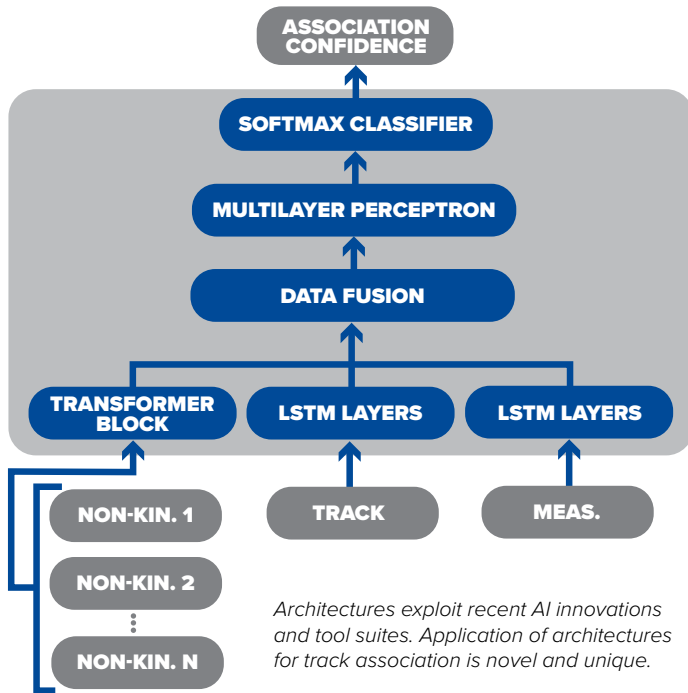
ASSOCIATION CONFIDENCE

SOFTMAX CLASSIFIER

MULTILAYER PERCEPTRON

DATA FUSION

TRANSFORMER BLOCK

LSTM LAYERS

LSTM LAYERS

NON-KIN. 1

TRACK

MEAS.

NON-KIN. 2

NON-KIN. N

Architectures exploit recent AI innovations and tool suites. Application of architectures for track association is novel and unique.